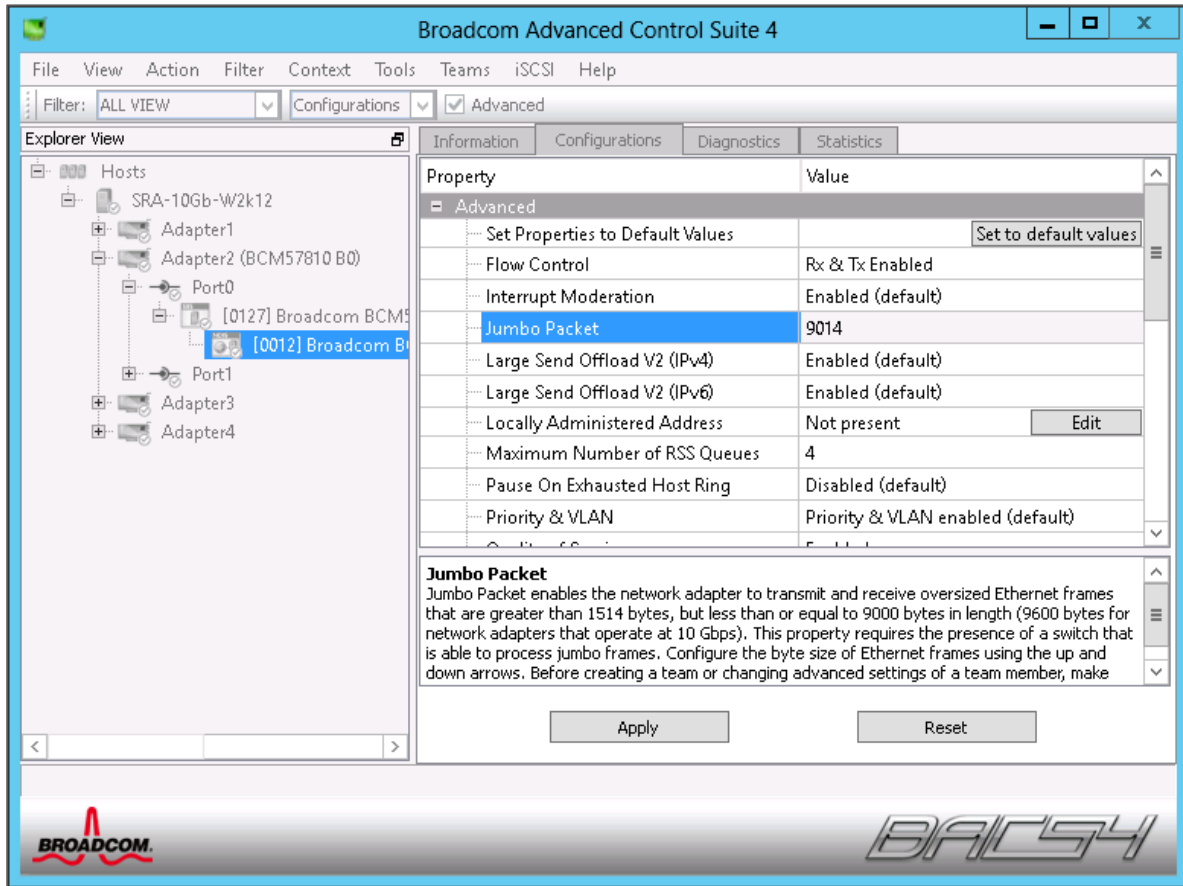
Broadcom Advanced Control Suite 4

File View Action Filter Context Tools Teams iSCSI Help

Filter: ALL VIEW Configurations Advanced

Explorer View

Hosts
SRA-10Gb-W2k12
Adapter1
Adapter2 (BCM57810 B0)
Port0
[0127] Broadcom BCM5
[0012] Broadcom B
Port1
Adapter3
Adapter4

Information Configurations Diagnostics Statistics

| Property | Value |
|---|---|
| Advanced | |
| Set Properties to Default Values | Set to default values |
| Flow Control | Rx & Tx Enabled |
| Interrupt Moderation | Enabled (default) |
| Jumbo Packet | 9014 |
| Large Send Offload V2 (IPv4) | Enabled (default) |
| Large Send Offload V2 (IPv6) | Enabled (default) |
| Locally Administered Address | Not present Edit |
| Maximum Number of RSS Queues | 4 |
| Pause On Exhausted Host Ring | Disabled (default) |
| Priority & VLAN | Priority & VLAN enabled (default) |
| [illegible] | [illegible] |

Jumbo Packet
Jumbo Packet enables the network adapter to transmit and receive oversized Ethernet frames that are greater than 1514 bytes, but less than or equal to 9000 bytes in length (9600 bytes for network adapters that operate at 10 Gbps). This property requires the presence of a switch that is able to process jumbo frames. Configure the byte size of Ethernet frames using the up and down arrows. Before creating a team or changing advanced settings of a team member, make

Apply Reset

BROADCOM.

BACS4